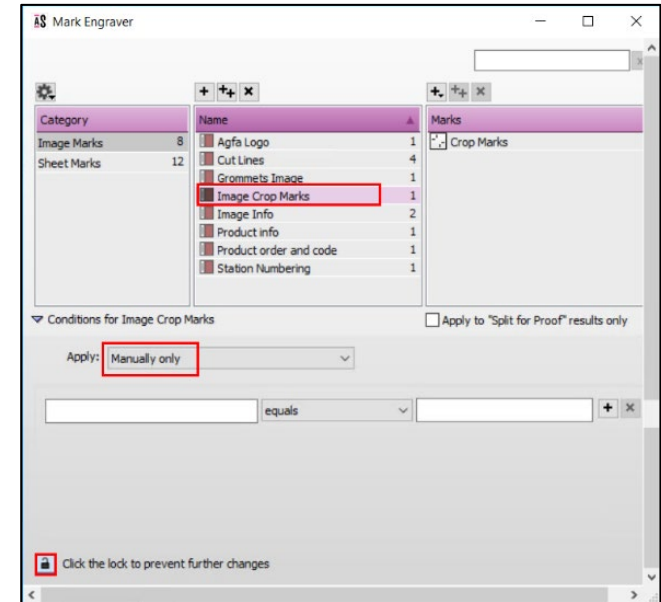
AS Mark Engraver

| Category | |
|---|---|
| Image Marks | 8 |
| Sheet Marks | 12 |

| Name | |
|---|---|
| Agfa Logo | 1 |
| Cut Lines | 4 |
| Grommets Image | 1 |
| Image Crop Marks | 1 |
| Image Info | 2 |
| Product info | 1 |
| Product order and code | 1 |
| Station Numbering | 1 |

| Marks |
|---|
| Crop Marks |

Conditions for Image Crop Marks

Apply to "Split for Proof" results only

Apply: Manually only

equals

Click the lock to prevent further changes